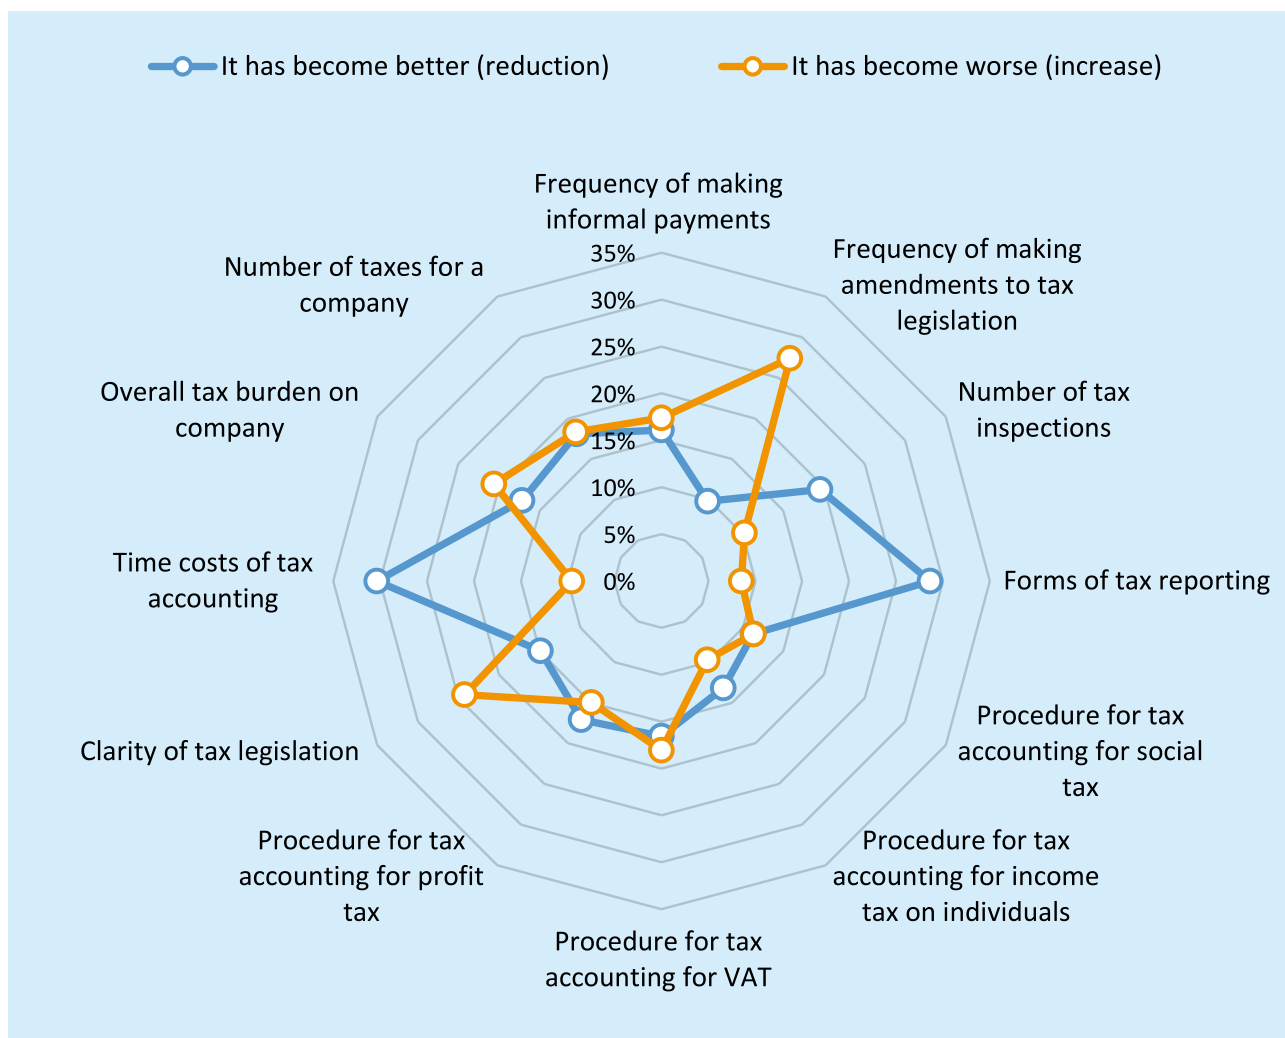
It has become better (reduction)
It has become worse (increase)

Frequency of making informal payments

Frequency of making amendments to tax legislation

Number of tax inspections

Forms of tax reporting

Procedure for tax accounting for social tax

Procedure for tax accounting for income tax on individuals

Procedure for tax accounting for VAT

Procedure for tax accounting for profit tax

Clarity of tax legislation

Time costs of tax accounting

Overall tax burden on company

Number of taxes for a company

35%
30%
25%
20%
15%
10%
5%
0%